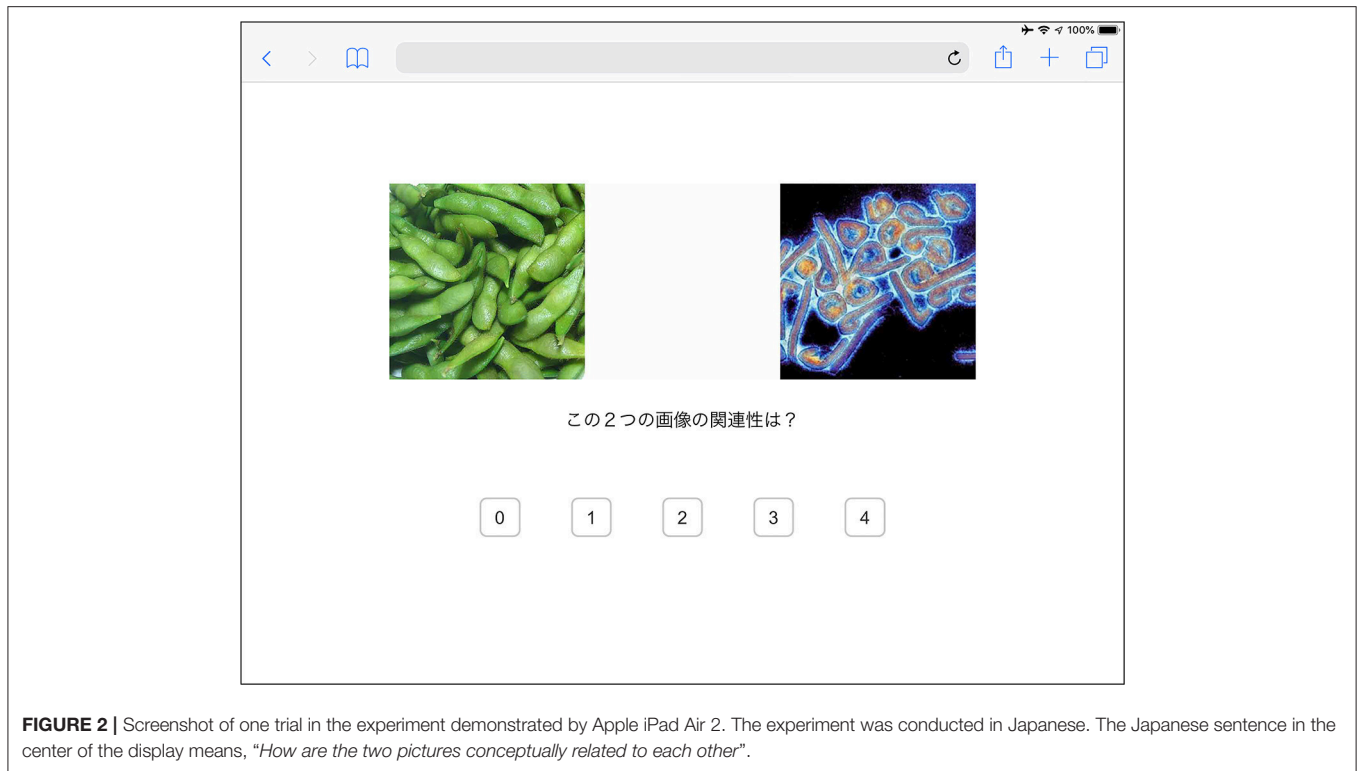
100%

この２つの画像の関連性は？

0
1
2
3
4

**FIGURE 2 |** Screenshot of one trial in the experiment demonstrated by Apple iPad Air 2. The experiment was conducted in Japanese. The Japanese sentence in the center of the display means, "*How are the two pictures conceptually related to each other*".